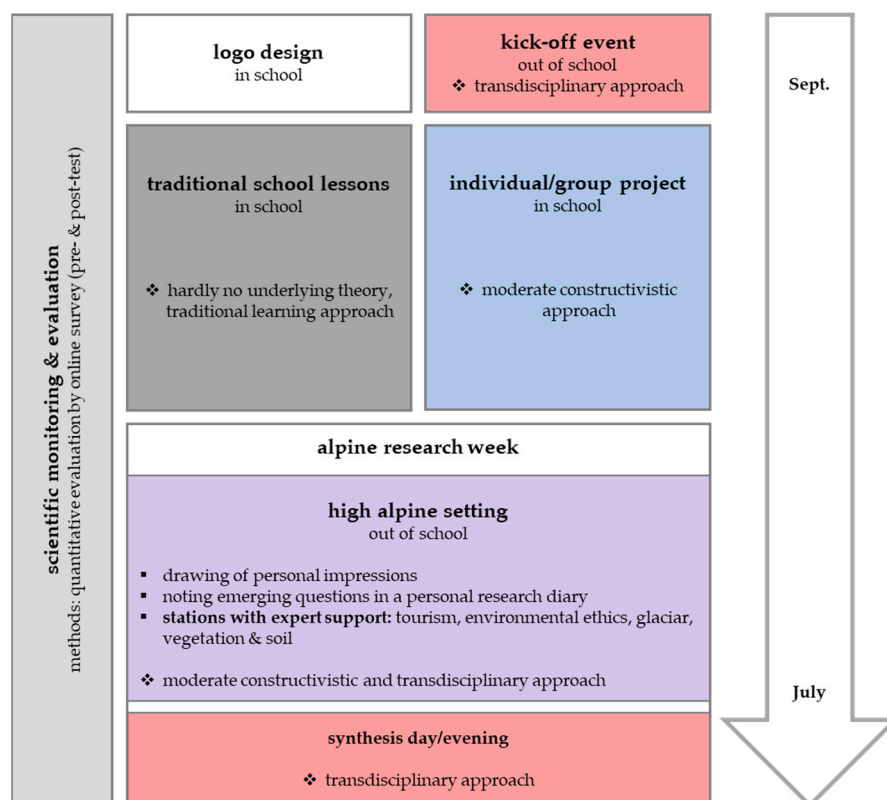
scientific monitoring & evaluation
methods: quantitative evaluation by online survey (pre- & post-test)

**logo design**
in school

**kick-off event**
out of school
❖ transdisciplinary approach

Sept.

**traditional school lessons**
in school

❖ hardly no underlying theory, traditional learning approach

**individual/group project**
in school

❖ moderate constructivistic approach

**alpine research week**

**high alpine setting**
out of school

▪ drawing of personal impressions
▪ noting emerging questions in a personal research diary
▪ **stations with expert support:** tourism, environmental ethics, glaciar, vegetation & soil

❖ moderate constructivistic and transdisciplinary approach

July

**synthesis day/evening**

❖ transdisciplinary approach